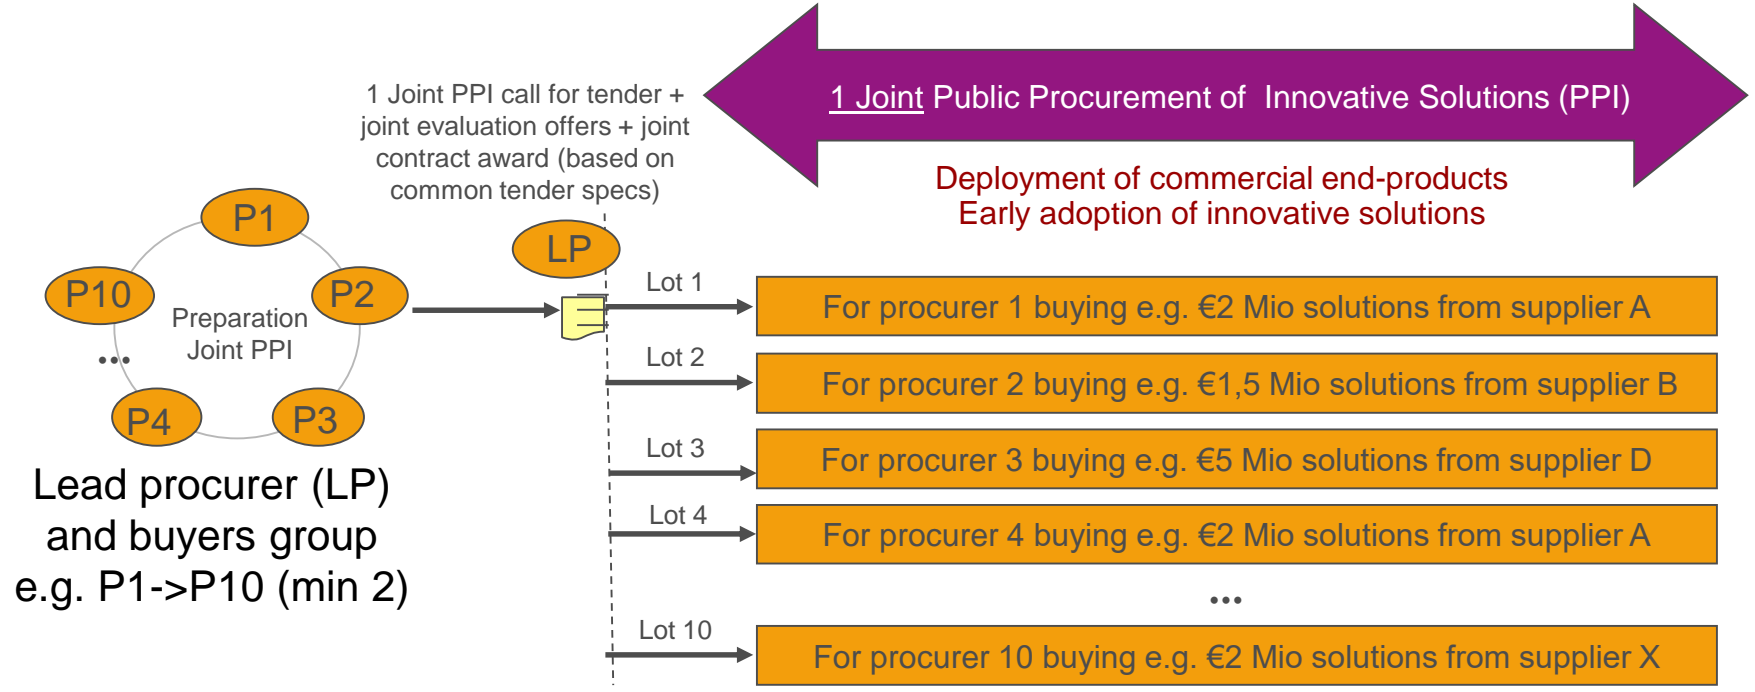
1 Joint Public Procurement of Innovative Solutions (PPI)

Deployment of commercial end-products
Early adoption of innovative solutions

1 Joint PPI call for tender + joint evaluation offers + joint contract award (based on common tender specs)

P1
P2
P3
P4
P10
...
Preparation Joint PPI

LP

Lead procurer (LP) and buyers group e.g. P1->P10 (min 2)

Lot 1
For procurer 1 buying e.g. €2 Mio solutions from supplier A

Lot 2
For procurer 2 buying e.g. €1,5 Mio solutions from supplier B

Lot 3
For procurer 3 buying e.g. €5 Mio solutions from supplier D

Lot 4
For procurer 4 buying e.g. €2 Mio solutions from supplier A

...

Lot 10
For procurer 10 buying e.g. €2 Mio solutions from supplier X